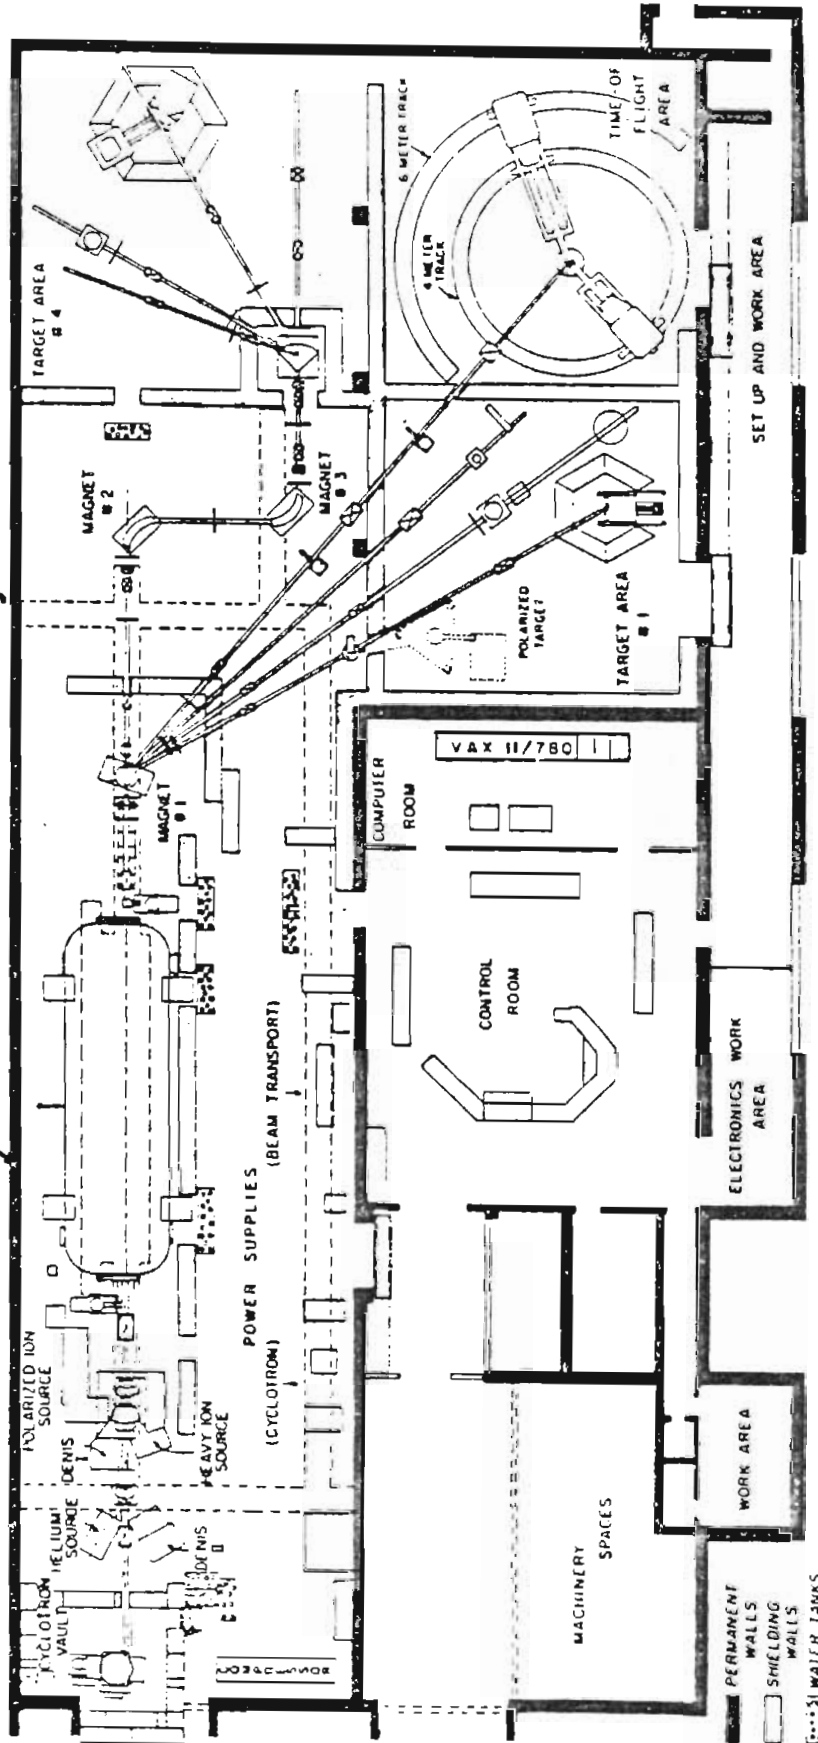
TARGET AREA # 4

6 METER TRACK

TIME-OF FLIGHT AREA

4 METER TRACK

MAGNET # 2

MAGNET # 3

SET UP AND WORK AREA

POLARIZED TARGET

TARGET AREA # 1

MAGNET # 1

VAX 11/780

COMPUTER ROOM

CONTROL ROOM

ELECTRONICS WORK AREA

POWER SUPPLIES

(BEAM TRANSPORT)

(CYCLOTRON)

POLARIZED ION SOURCE

DENIS I

HEAVY ION SOURCE

HELIUM SOURCE

DENIS II

CYCLOTRON VAULT

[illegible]

MACHINERY SPACES

WORK AREA

PERMANENT WALLS

SHIELDING WALLS

WATER TANKS